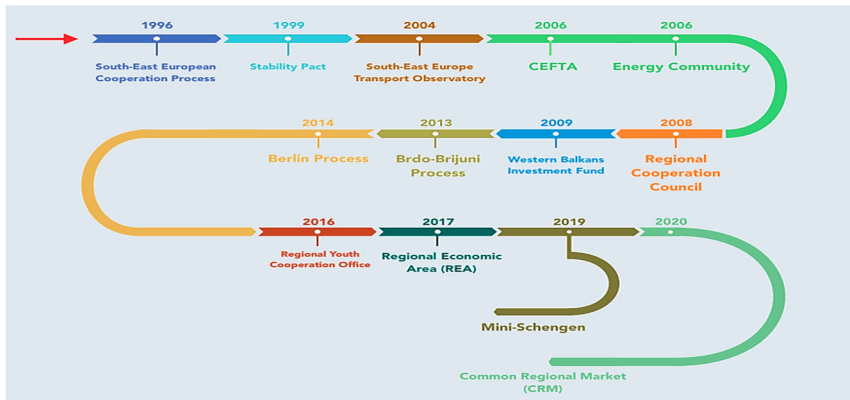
1996
South-East European Cooperation Process

1999
Stability Pact

2004
South-East Europe Transport Observatory

2006
CEFTA

2006
Energy Community

2008
Regional Cooperation Council

2009
Western Balkans Investment Fund

2013
Brdo-Brijuni Process

2014
Berlin Process

2016
Regional Youth Cooperation Office

2017
Regional Economic Area (REA)

2019
Mini-Schengen

2020
Common Regional Market (CRM)